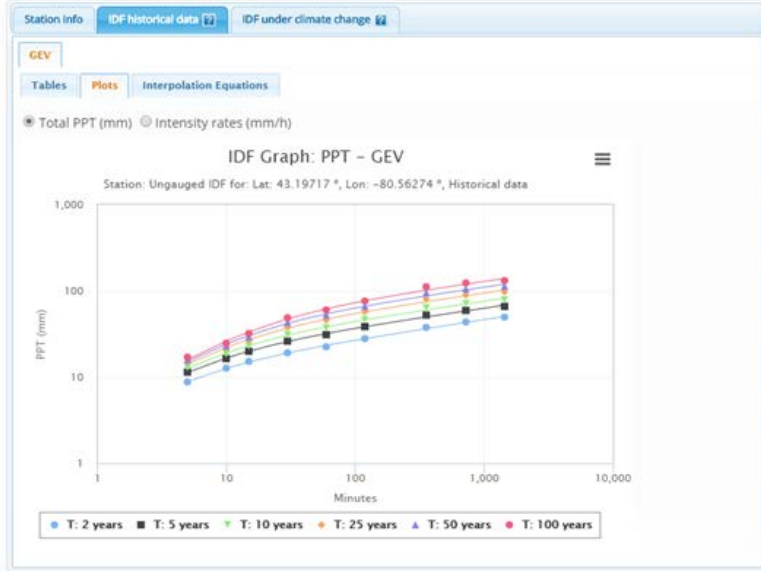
Station info | IDF historical data ? | IDF under climate change ?

GEV

Tables | Plots | Interpolation Equations

Total PPT (mm) Intensity rates (mm/h)

IDF Graph: PPT - GEV

Station: Ungauged IDF for: Lat: 43.19717 °, Lon: -80.56274 °, Historical data

1,000

100

10

1

PPT (mm)

1

10

100

1,000

10,000

Minutes

T: 2 years T: 5 years T: 10 years T: 25 years T: 50 years T: 100 years